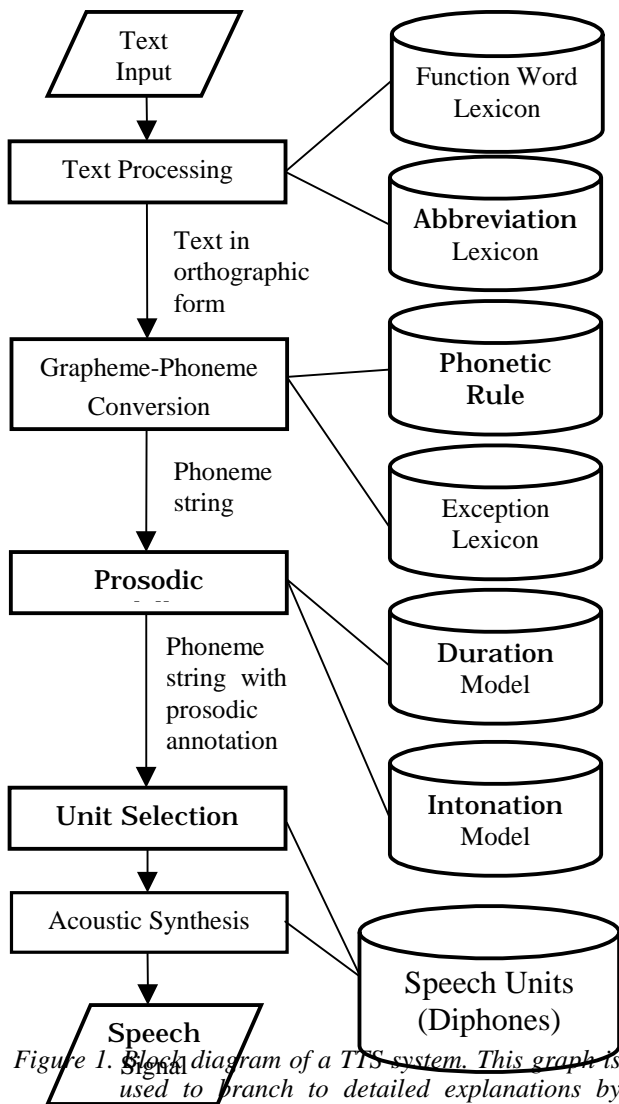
Text Input

Text Processing

Function Word Lexicon

Abbreviation Lexicon

Text in orthographic form

Grapheme-Phoneme Conversion

Phonetic Rule

Phoneme string

Exception Lexicon

Prosodic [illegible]

Duration Model

Phoneme string with prosodic annotation

Intonation Model

Unit Selection

Acoustic Synthesis

Speech Units (Diphones)

Speech Signal

Figure 1. Block diagram of a TTS system. This graph is used to branch to detailed explanations by